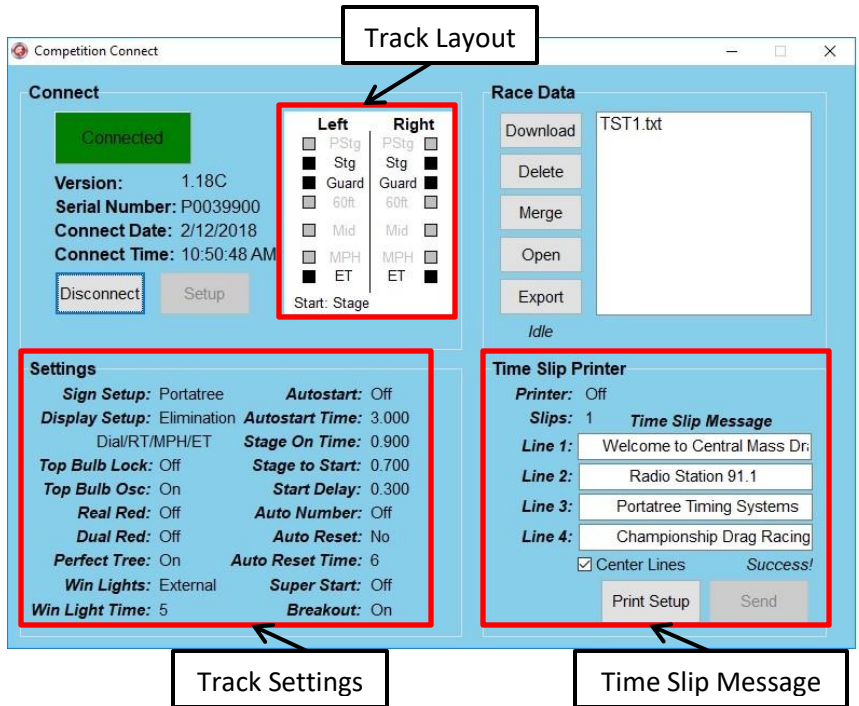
Track Layout

Competition Connect

Connect

Connected

Version: 1.18C
Serial Number: P0039900
Connect Date: 2/12/2018
Connect Time: 10:50:48 AM

Disconnect Setup

| Left | Right |
|---|---|
| PStg | PStg |
| Stg | Stg |
| Guard | Guard |
| 60ft | 60ft |
| Mid | Mid |
| MPH | MPH |
| ET | ET |

Start: Stage

Race Data

Download
Delete
Merge
Open
Export
Idle

TST1.txt

Settings

Sign Setup: Portatree
Display Setup: Elimination
Dial/RT/MPH/ET
Top Bulb Lock: Off
Top Bulb Osc: On
Real Red: Off
Dual Red: Off
Perfect Tree: On
Win Lights: External
Win Light Time: 5

Autostart: Off
Autostart Time: 3.000
Stage On Time: 0.900
Stage to Start: 0.700
Start Delay: 0.300
Auto Number: Off
Auto Reset: No
Auto Reset Time: 6
Super Start: Off
Breakout: On

Time Slip Printer

Printer: Off
Slips: 1
Time Slip Message
Line 1: Welcome to Central Mass Dra
Line 2: Radio Station 91.1
Line 3: Portatree Timing Systems
Line 4: Championship Drag Racing
Center Lines
Success!
Print Setup Send

Track Settings

Time Slip Message